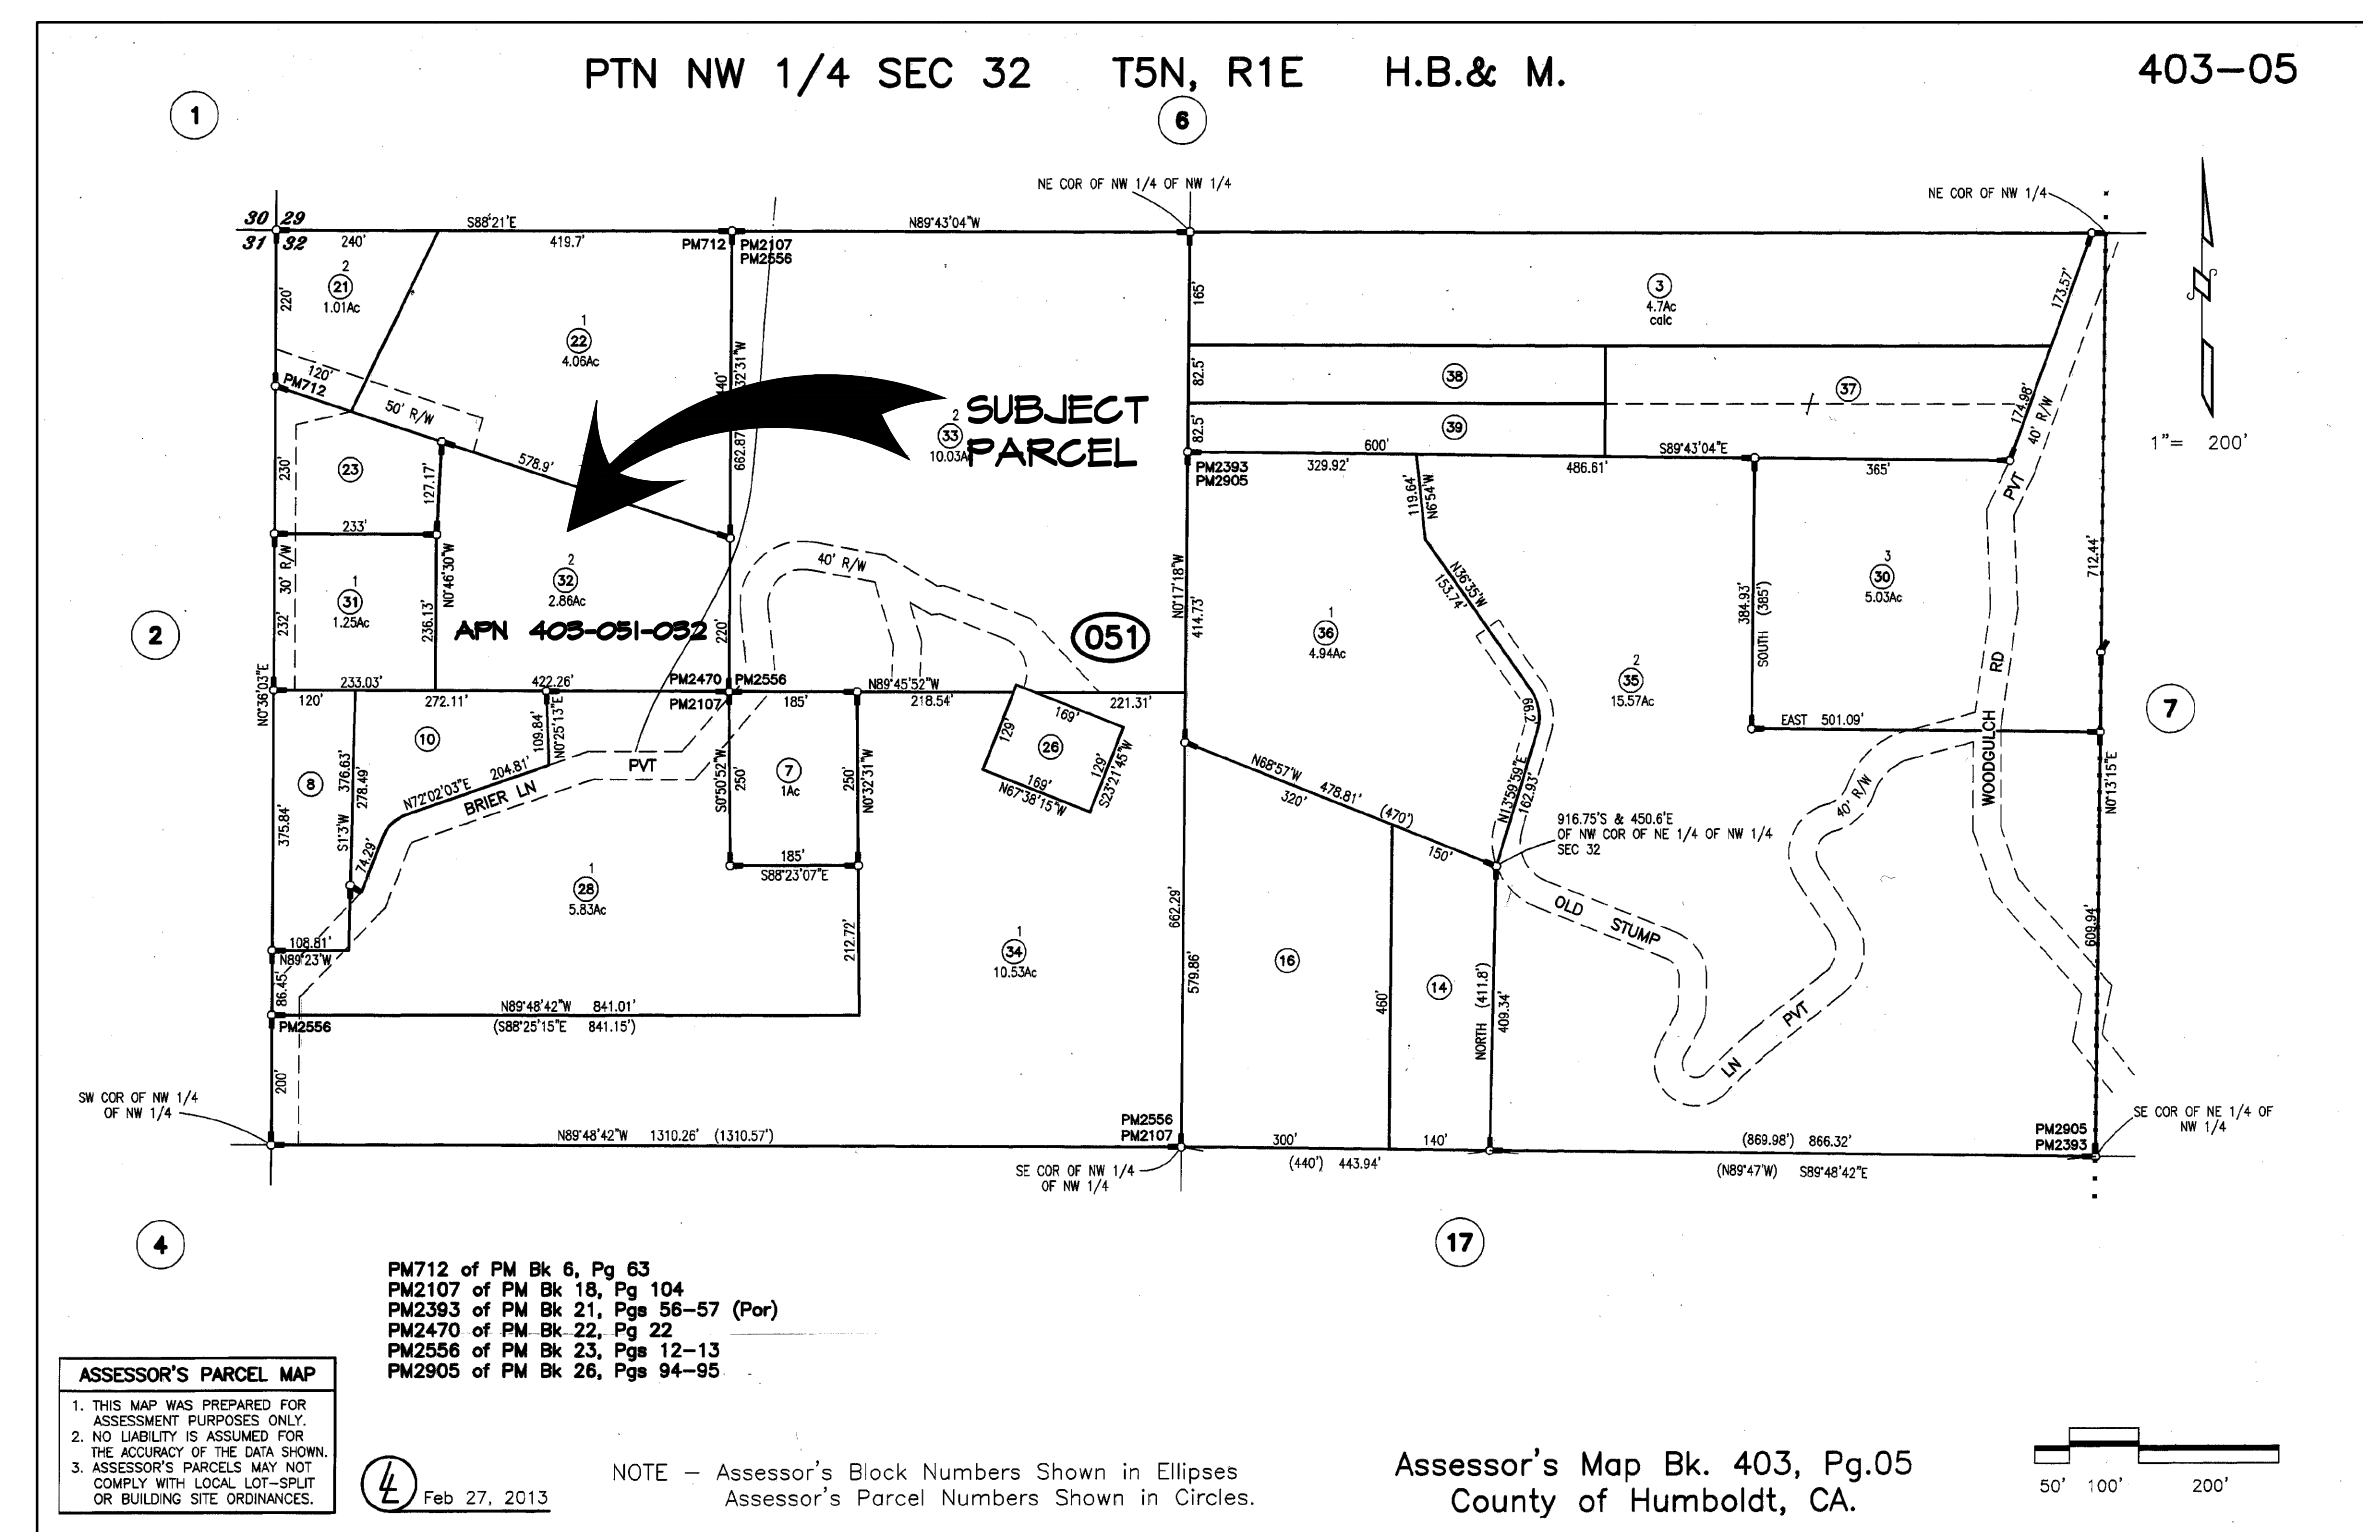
PTN NW 1/4 SEC 32 T5N, R1E H.B.& M.

403–05

1

6

2

7

4

17

NE COR OF NW 1/4 OF NW 1/4

NE COR OF NW 1/4

30 29
31 32

S88°21'E
240'
419.7'
PM712
PM2107
PM2556
N89°43'04"W

2
21
1.01Ac
220'

1
22
4.06Ac

3
4.7Ac
calc

165'

173.57'

120'
PM712
50' R/W
578.9'
SUBJECT PARCEL
2
33
10.03Ac

82.5'
38
82.5'
39
37
600'
S89°43'04"E

1"= 200'

230'
23
127.17'
662.87'
32°31"W
40'

PM2393
PM2905
329.92'
486.61'
365'
174.98'
40' R/W
PVT

233'
119.64'
N6°54'W

2
32
2.86Ac
40' R/W

30' R/W
1
31
1.25Ac
N0°46'30"W
236.13'
232'
APN 403-051-032
220'
051
N0°17'18"W
414.73'

1
36
4.94Ac
N36°35'W
153.74'

384.93'
SOUTH (385')
3
30
5.03Ac
712.44'

N0°36'03"E
233.03'
120'
272.11'
422.26'
PM2470
PM2556
PM2107
185'
N89°45'52"W
218.54'
169'
221.31'
129'
26
129'
169'
N67°38'15"W
S23°21'45"W

2
35
15.57Ac
RD
EAST 501.09'
WOODGULCH

10
109.84'
N0°25'13"E
PVT
7
1Ac
S0°50'52"W
250'
250'
N0°32'31"W

8
376.63'
278.49'
375.84'
N72°02'03"E
204.81'
BRIER LN
S1°3'W
74.29'

N68°57'W
478.81'
320'
(470')
150'
N13°59'39"E
162.93'
66.2'

916.75'S & 450.6'E OF NW COR OF NE 1/4 OF NW 1/4 SEC 32

40' R/W
N0°13'15"E

185'
S88°23'07"E

1
28
5.83Ac

OLD STUMP LN PVT

108.81'
N89°23'W
86.45'
212.72'
1
34
10.53Ac
662.29'
579.86'
16
460'
14
NORTH (411.8')
409.34'
609.94'

N89°48'42"W 841.01'
(S88°25'15"E 841.15')
PM2556

200'
SW COR OF NW 1/4 OF NW 1/4
N89°48'42"W 1310.26' (1310.57')
PM2556
PM2107
SE COR OF NW 1/4 OF NW 1/4
300'
(440') 443.94'
140'
(869.98') 866.32'
(N89°47'W) S89°48'42"E
PM2905
PM2393
SE COR OF NE 1/4 OF NW 1/4

PM712 of PM Bk 6, Pg 63
PM2107 of PM Bk 18, Pg 104
PM2393 of PM Bk 21, Pgs 56–57 (Por)
PM2470 of PM Bk 22, Pg 22
PM2556 of PM Bk 23, Pgs 12–13
PM2905 of PM Bk 26, Pgs 94–95

ASSESSOR'S PARCEL MAP
1. THIS MAP WAS PREPARED FOR ASSESSMENT PURPOSES ONLY.
2. NO LIABILITY IS ASSUMED FOR THE ACCURACY OF THE DATA SHOWN.
3. ASSESSOR'S PARCELS MAY NOT COMPLY WITH LOCAL LOT-SPLIT OR BUILDING SITE ORDINANCES.

L Feb 27, 2013

NOTE – Assessor's Block Numbers Shown in Ellipses
Assessor's Parcel Numbers Shown in Circles.

Assessor's Map Bk. 403, Pg.05
County of Humboldt, CA.

50' 100' 200'